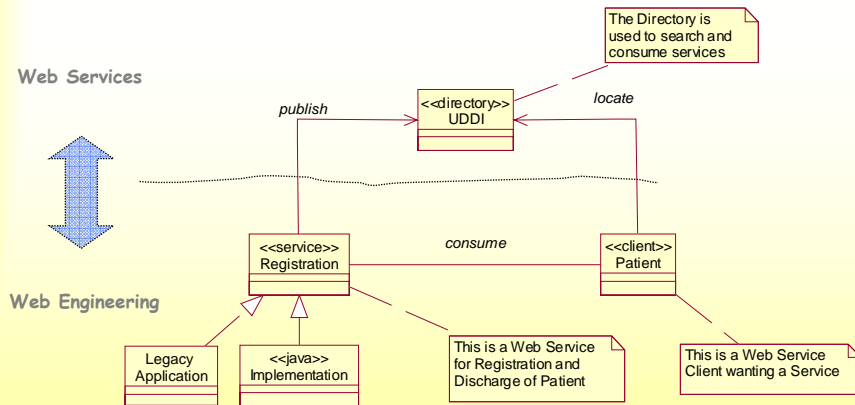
The Directory is used to search and consume services

Web Services

publish

<<directory>>
UDDI

locate

consume

<<service>>
Registration

<<client>>
Patient

Web Engineering

Legacy Application

<<java>>
Implementation

This is a Web Service for Registration and Discharge of Patient

This is a Web Service Client wanting a Service